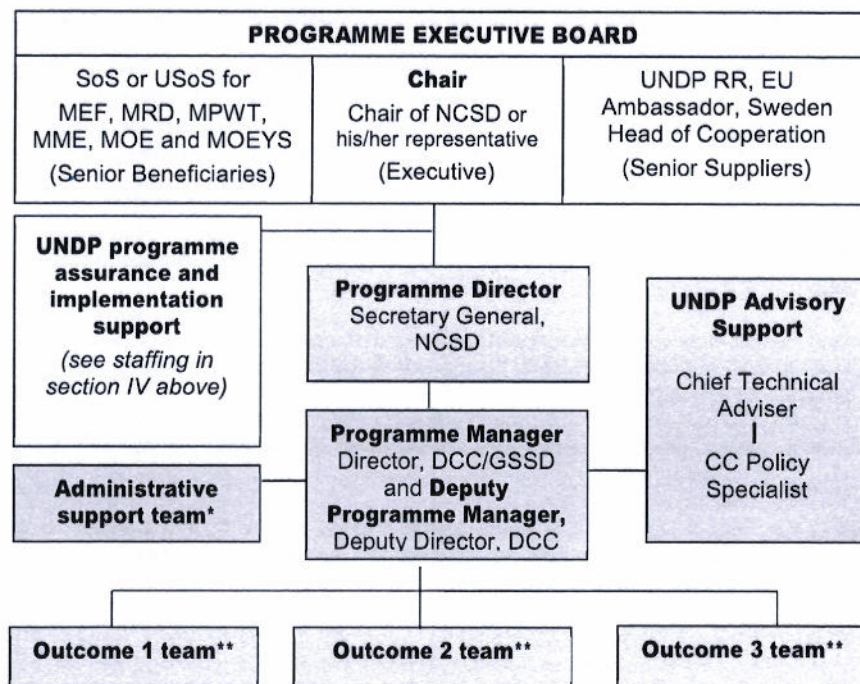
PROGRAMME EXECUTIVE BOARD

SoS or USoS for MEF, MRD, MPWT, MME, MOE and MOEYS (Senior Beneficiaries)

Chair
Chair of NCSD or his/her representative (Executive)

UNDP RR, EU Ambassador, Sweden Head of Cooperation (Senior Suppliers)

UNDP programme assurance and implementation support
(see staffing in section IV above)

Programme Director
Secretary General, NCSD

UNDP Advisory Support
Chief Technical Adviser
CC Policy Specialist

Administrative support team*

Programme Manager
Director, DCC/GSSD and Deputy Programme Manager, Deputy Director, DCC

Outcome 1 team**

Outcome 2 team**

Outcome 3 team**